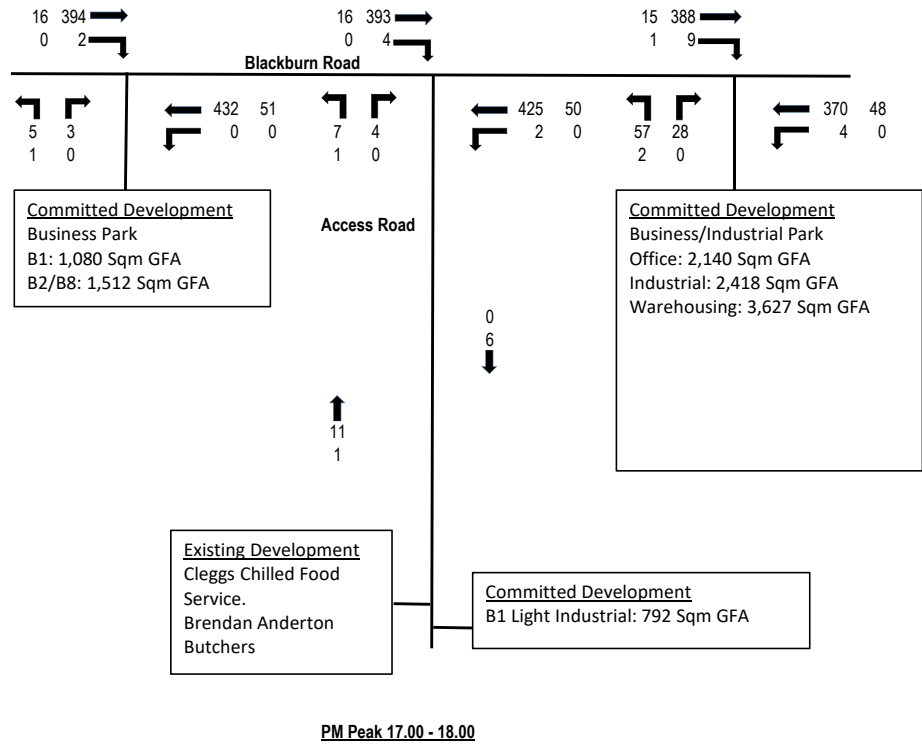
16 394
0 2

16 393
0 4

15 388
1 9

Blackburn Road

5 3
1 0

432 51
0 0

7 4
1 0

425 50
2 0

57 28
2 0

370 48
4 0

Committed Development
Business Park
B1: 1,080 Sqm GFA
B2/B8: 1,512 Sqm GFA

Access Road

Committed Development
Business/Industrial Park
Office: 2,140 Sqm GFA
Industrial: 2,418 Sqm GFA
Warehousing: 3,627 Sqm GFA

0
6

11
1

Existing Development
Cleggs Chilled Food Service.
Brendan Anderton Butchers

Committed Development
B1 Light Industrial: 792 Sqm GFA

PM Peak 17.00 - 18.00